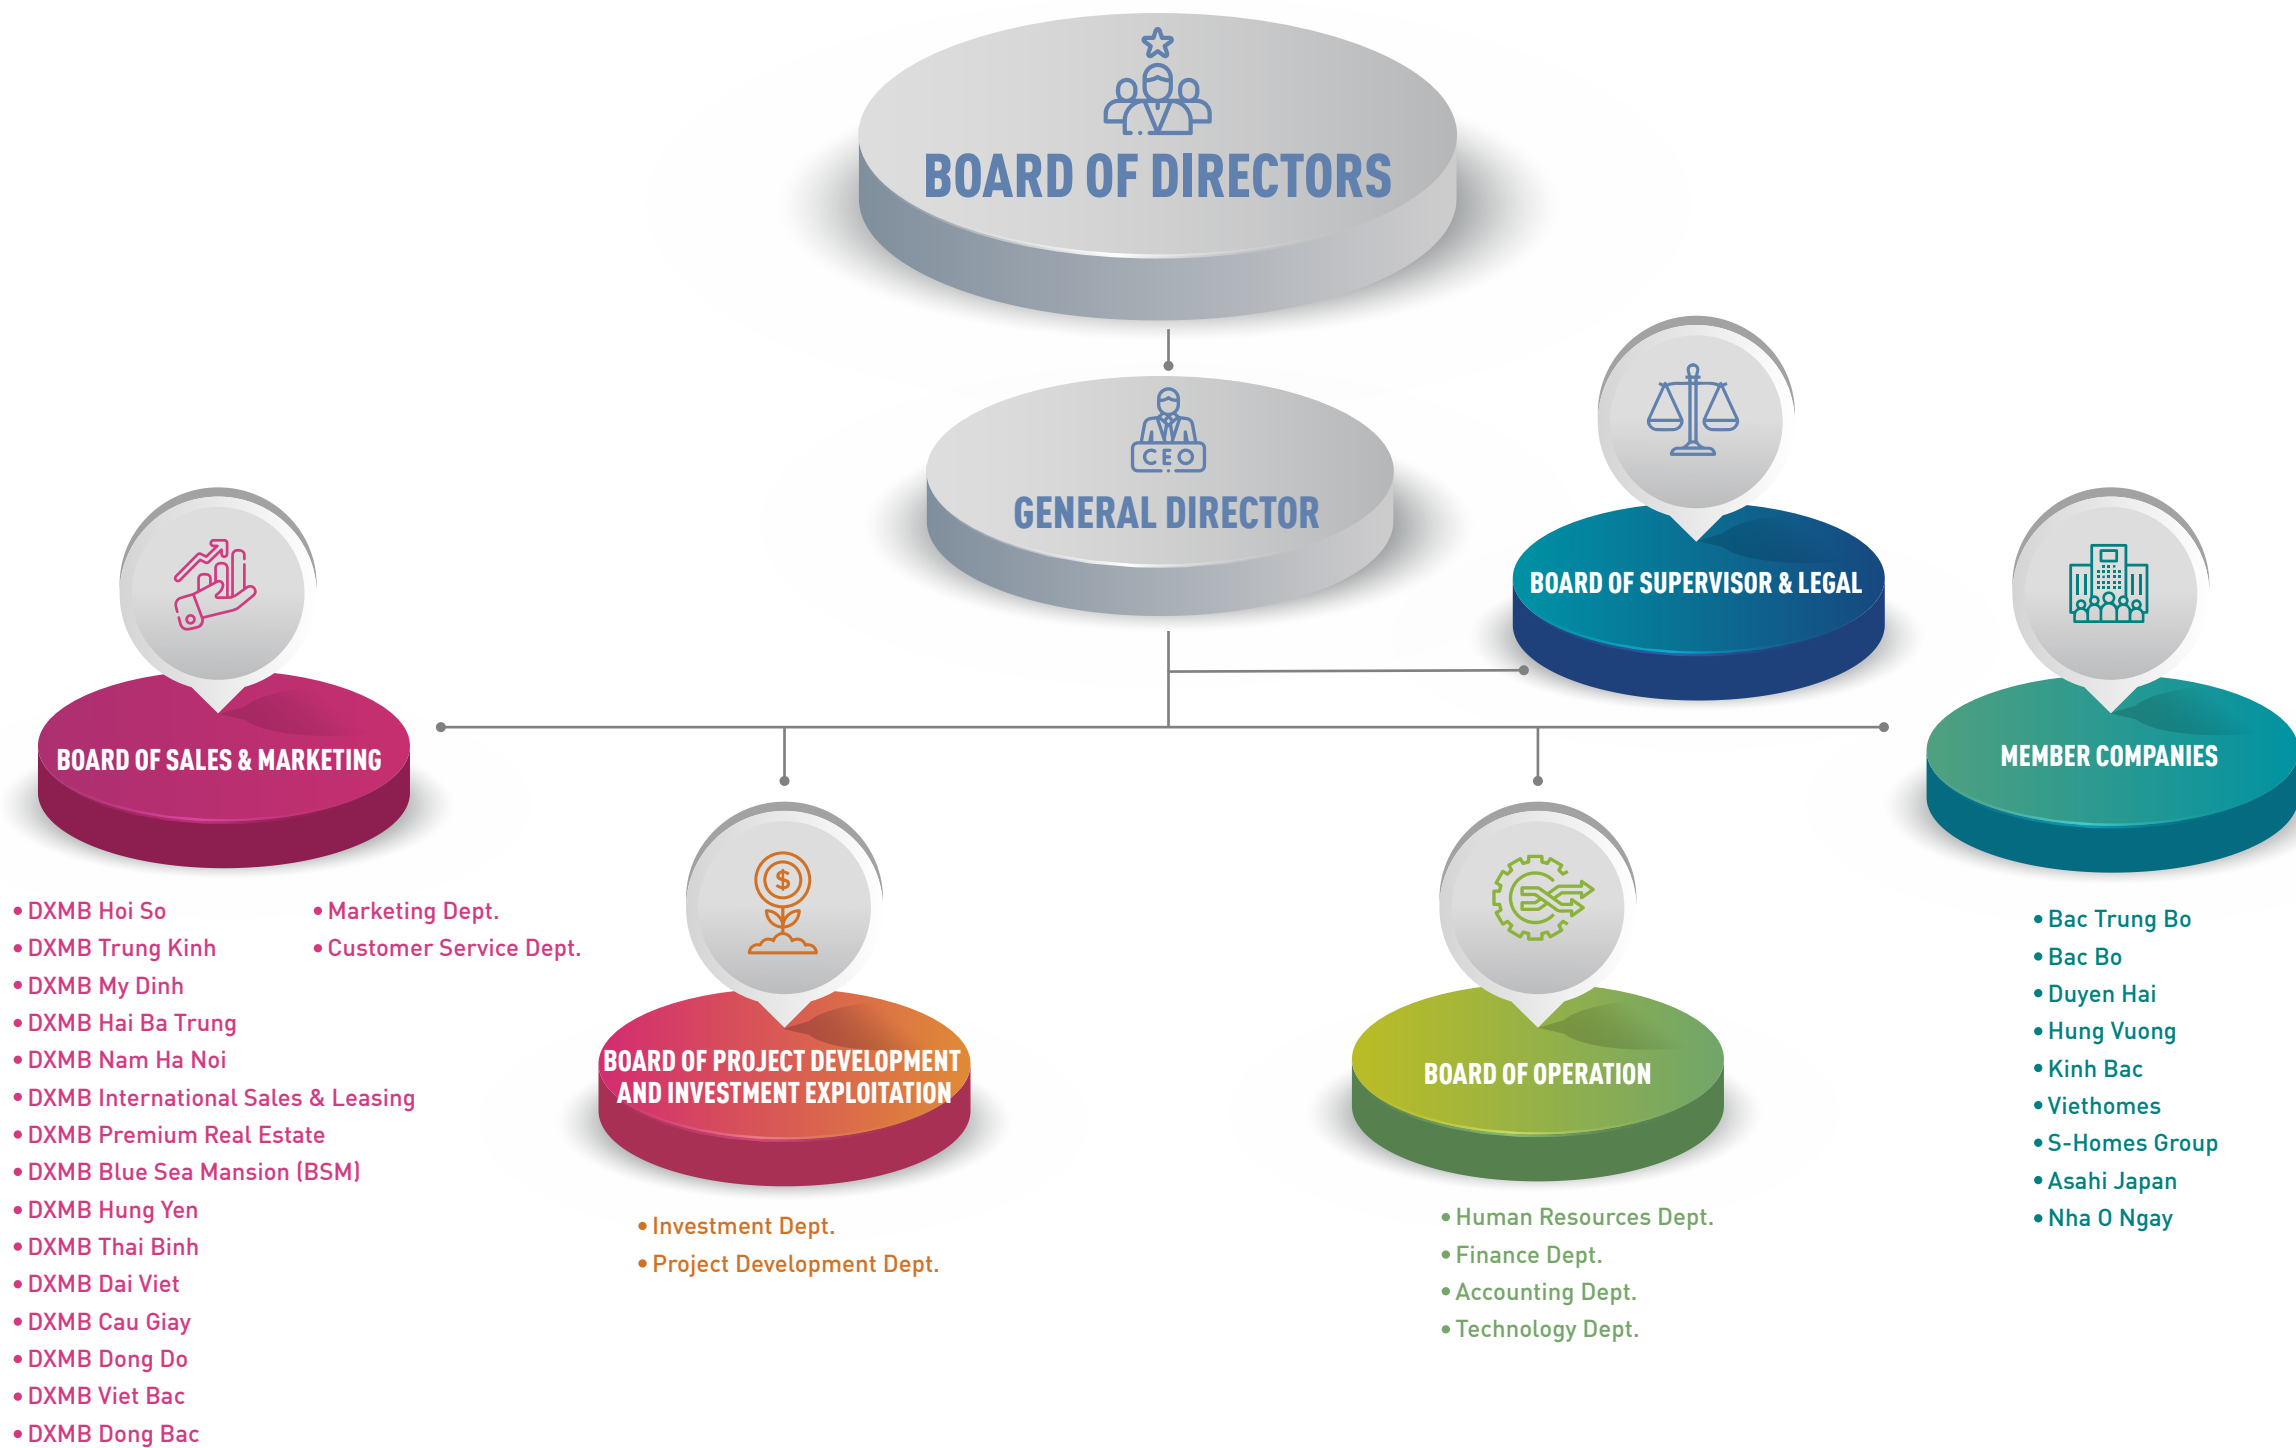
BOARD OF DIRECTORS

CEO

GENERAL DIRECTOR

BOARD OF SUPERVISOR & LEGAL

BOARD OF SALES & MARKETING

• DXMB Hoi So
• DXMB Trung Kinh
• DXMB My Dinh
• DXMB Hai Ba Trung
• DXMB Nam Ha Noi
• DXMB International Sales & Leasing
• DXMB Premium Real Estate
• DXMB Blue Sea Mansion (BSM)
• DXMB Hung Yen
• DXMB Thai Binh
• DXMB Dai Viet
• DXMB Cau Giay
• DXMB Dong Do
• DXMB Viet Bac
• DXMB Dong Bac

• Marketing Dept.
• Customer Service Dept.

BOARD OF PROJECT DEVELOPMENT AND INVESTMENT EXPLOITATION

• Investment Dept.
• Project Development Dept.

BOARD OF OPERATION

• Human Resources Dept.
• Finance Dept.
• Accounting Dept.
• Technology Dept.

MEMBER COMPANIES

• Bac Trung Bo
• Bac Bo
• Duyen Hai
• Hung Vuong
• Kinh Bac
• Viethomes
• S-Homes Group
• Asahi Japan
• Nha O Ngay